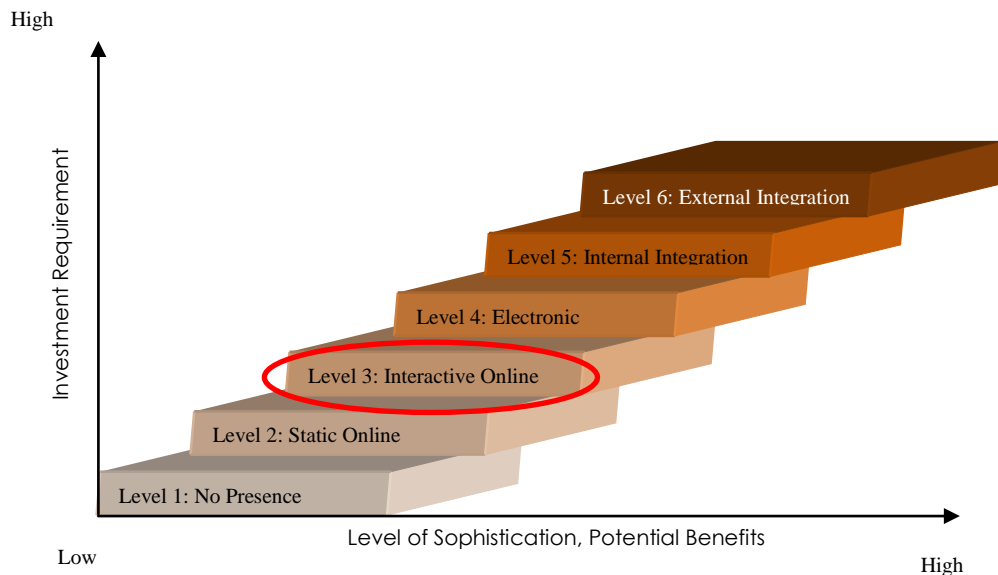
High

Investment Requirement

Level 6: External Integration

Level 5: Internal Integration

Level 4: Electronic

Level 3: Interactive Online

Level 2: Static Online

Level 1: No Presence

Level of Sophistication, Potential Benefits

Low

High